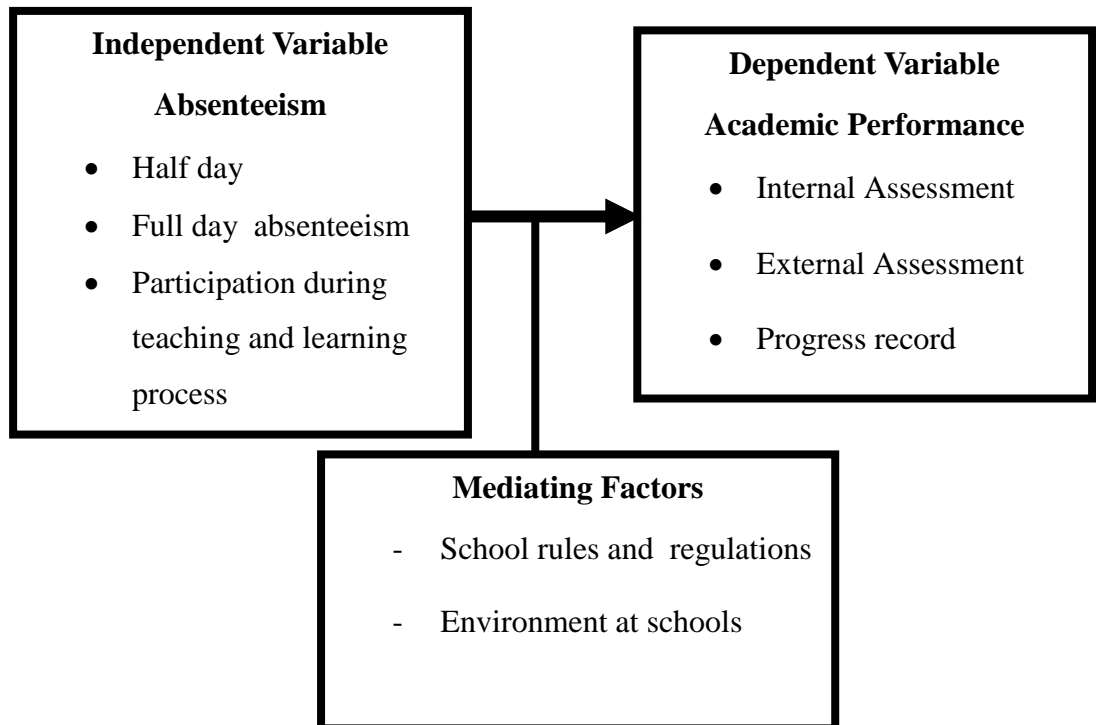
**Independent Variable**

**Absenteeism**

- Half day
- Full day absenteeism
- Participation during teaching and learning process

**Dependent Variable**

**Academic Performance**

- Internal Assessment
- External Assessment
- Progress record

**Mediating Factors**

- School rules and regulations
- Environment at schools